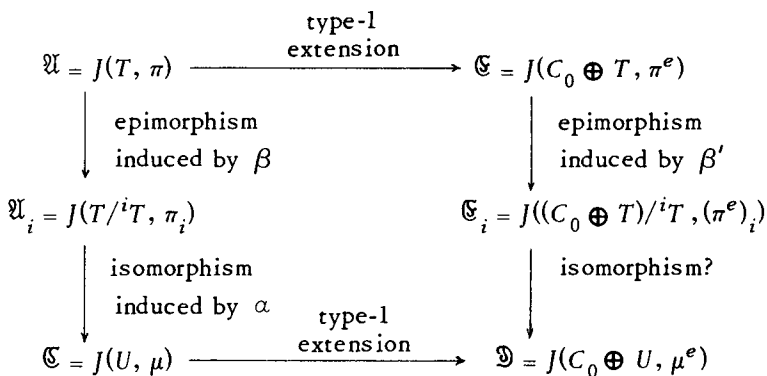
type-1 extension

$\mathfrak{A} = J(T, \pi)$ $\mathfrak{E} = J(C_0 \oplus T, \pi^e)$

epimorphism induced by $\beta$

epimorphism induced by $\beta'$

$\mathfrak{A}_i = J(T/{}^iT, \pi_i)$ $\mathfrak{E}_i = J((C_0 \oplus T)/{}^iT, (\pi^e)_i)$

isomorphism induced by $\alpha$

isomorphism?

type-1 extension

$\mathfrak{C} = J(U, \mu)$ $\mathfrak{D} = J(C_0 \oplus U, \mu^e)$